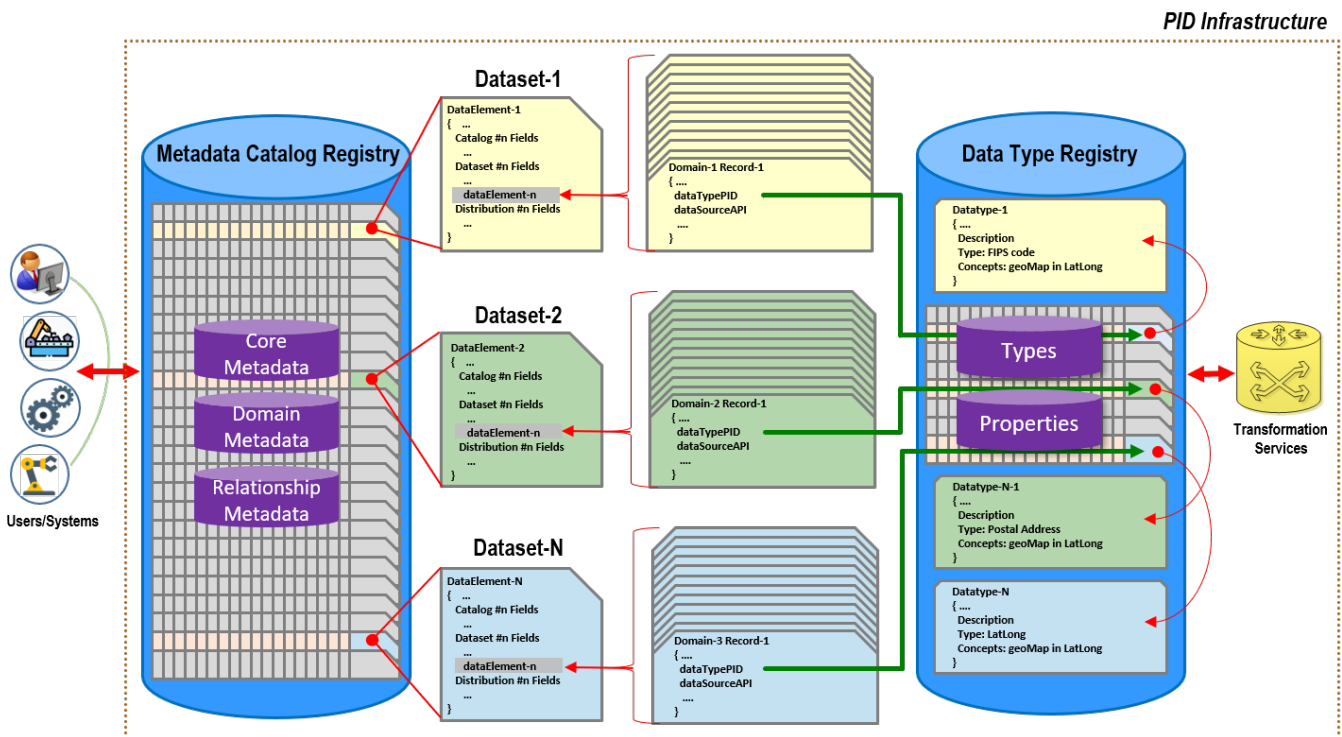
PID Infrastructure

Metadata Catalog Registry

Core Metadata

Domain Metadata

Relationship Metadata

Users/Systems

Dataset-1

DataElement-1
{ ...
Catalog #n Fields
...
Dataset #n Fields
...
dataElement-n
Distribution #n Fields
...
}

Domain-1 Record-1
{ ....
dataTypePID
dataSourceAPI
....
}

Dataset-2

DataElement-2
{ ...
Catalog #n Fields
...
Dataset #n Fields
...
dataElement-n
Distribution #n Fields
...
}

Domain-2 Record-1
{ ....
dataTypePID
dataSourceAPI
....
}

Dataset-N

DataElement-N
{ ...
Catalog #n Fields
...
Dataset #n Fields
...
dataElement-n
Distribution #n Fields
...
}

Domain-3 Record-1
{ ....
dataTypePID
dataSourceAPI
....
}

Data Type Registry

Datatype-1
{ ....
Description
Type: FIPS code
Concepts: geoMap in LatLong
}

Types

Properties

Datatype-N-1
{ ....
Description
Type: Postal Address
Concepts: geoMap in LatLong
}

Datatype-N
{ ....
Description
Type: LatLong
Concepts: geoMap in LatLong
}

Transformation Services